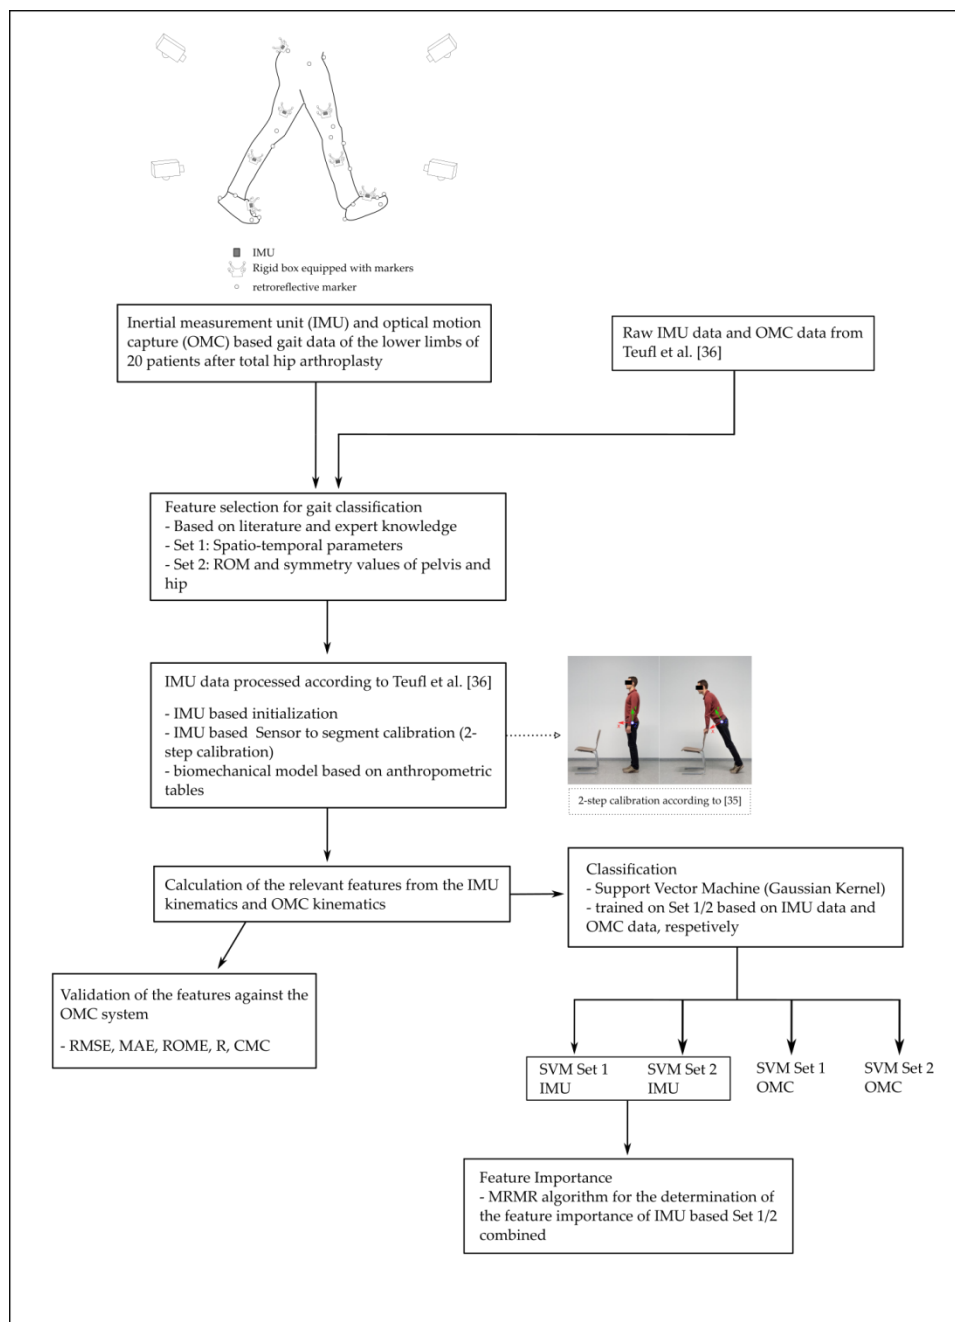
IMU
Rigid box equipped with markers
retroreflective marker

Inertial measurement unit (IMU) and optical motion capture (OMC) based gait data of the lower limbs of 20 patients after total hip arthroplasty

Raw IMU data and OMC data from Teufl et al. [36]

Feature selection for gait classification
- Based on literature and expert knowledge
- Set 1: Spatio-temporal parameters
- Set 2: ROM and symmetry values of pelvis and hip

IMU data processed according to Teufl et al. [36]

- IMU based initialization
- IMU based Sensor to segment calibration (2-step calibration)
- biomechanical model based on anthropometric tables

2-step calibration according to [35]

Calculation of the relevant features from the IMU kinematics and OMC kinematics

Classification
- Support Vector Machine (Gaussian Kernel)
- trained on Set 1/2 based on IMU data and OMC data, respetively

Validation of the features against the OMC system

- RMSE, MAE, ROME, R, CMC

SVM Set 1 IMU

SVM Set 2 IMU

SVM Set 1 OMC

SVM Set 2 OMC

Feature Importance
- MRMR algorithm for the determination of the feature importance of IMU based Set 1/2 combined